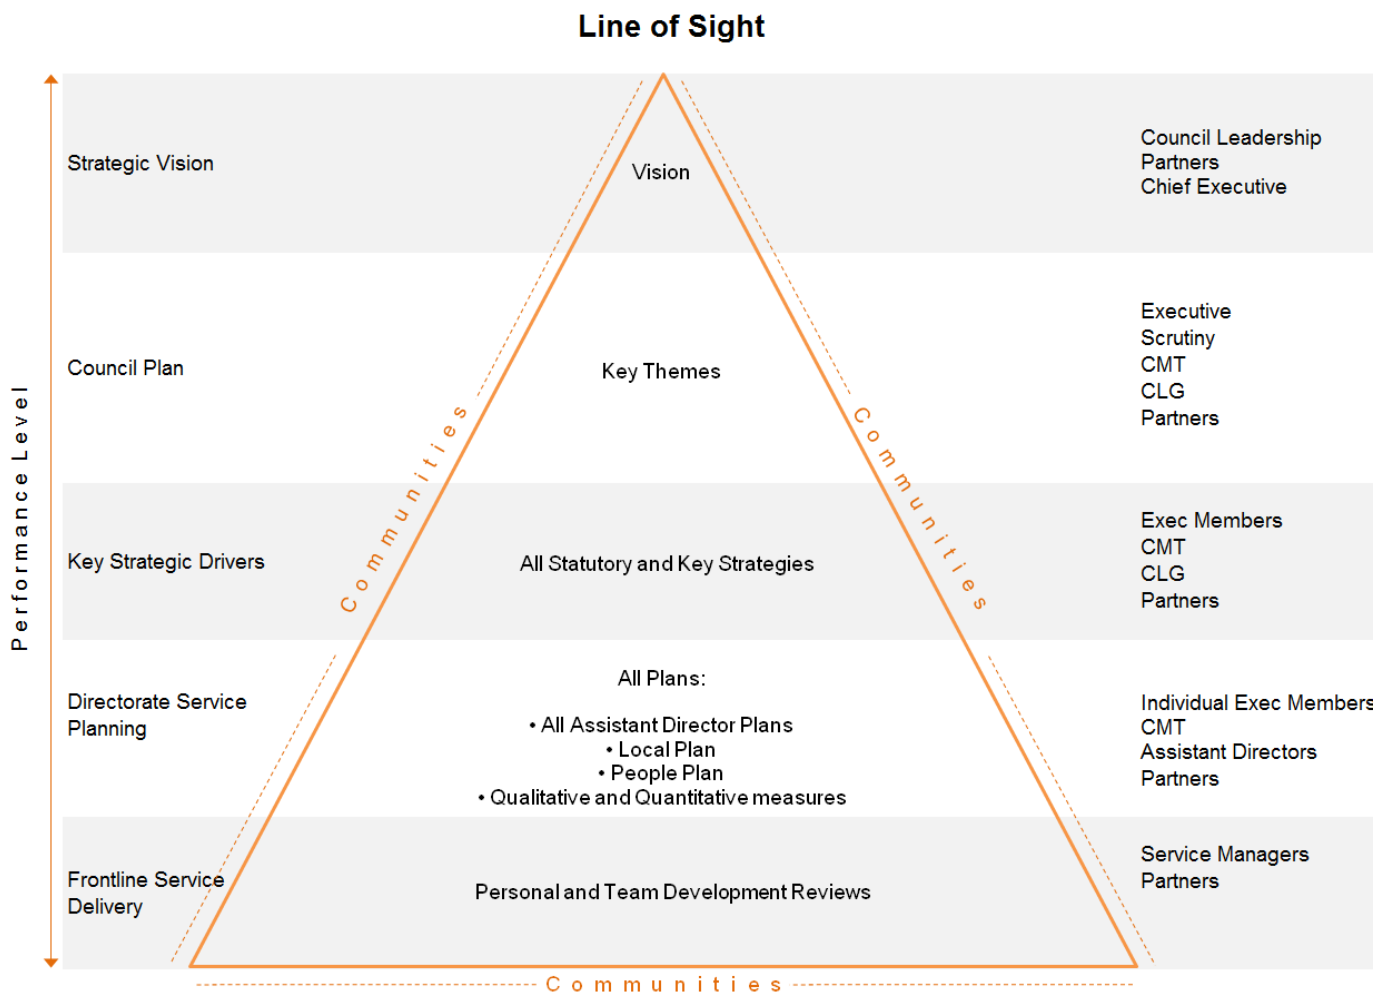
Line of Sight

Performance Level

Strategic Vision

Vision

Council Leadership
Partners
Chief Executive

Council Plan

Key Themes

Executive
Scrutiny
CMT
CLG
Partners

Communities

Communities

Key Strategic Drivers

All Statutory and Key Strategies

Exec Members
CMT
CLG
Partners

Directorate Service Planning

All Plans:

• All Assistant Director Plans
• Local Plan
• People Plan
• Qualitative and Quantitative measures

Individual Exec Members
CMT
Assistant Directors
Partners

Frontline Service Delivery

Personal and Team Development Reviews

Service Managers
Partners

Communities